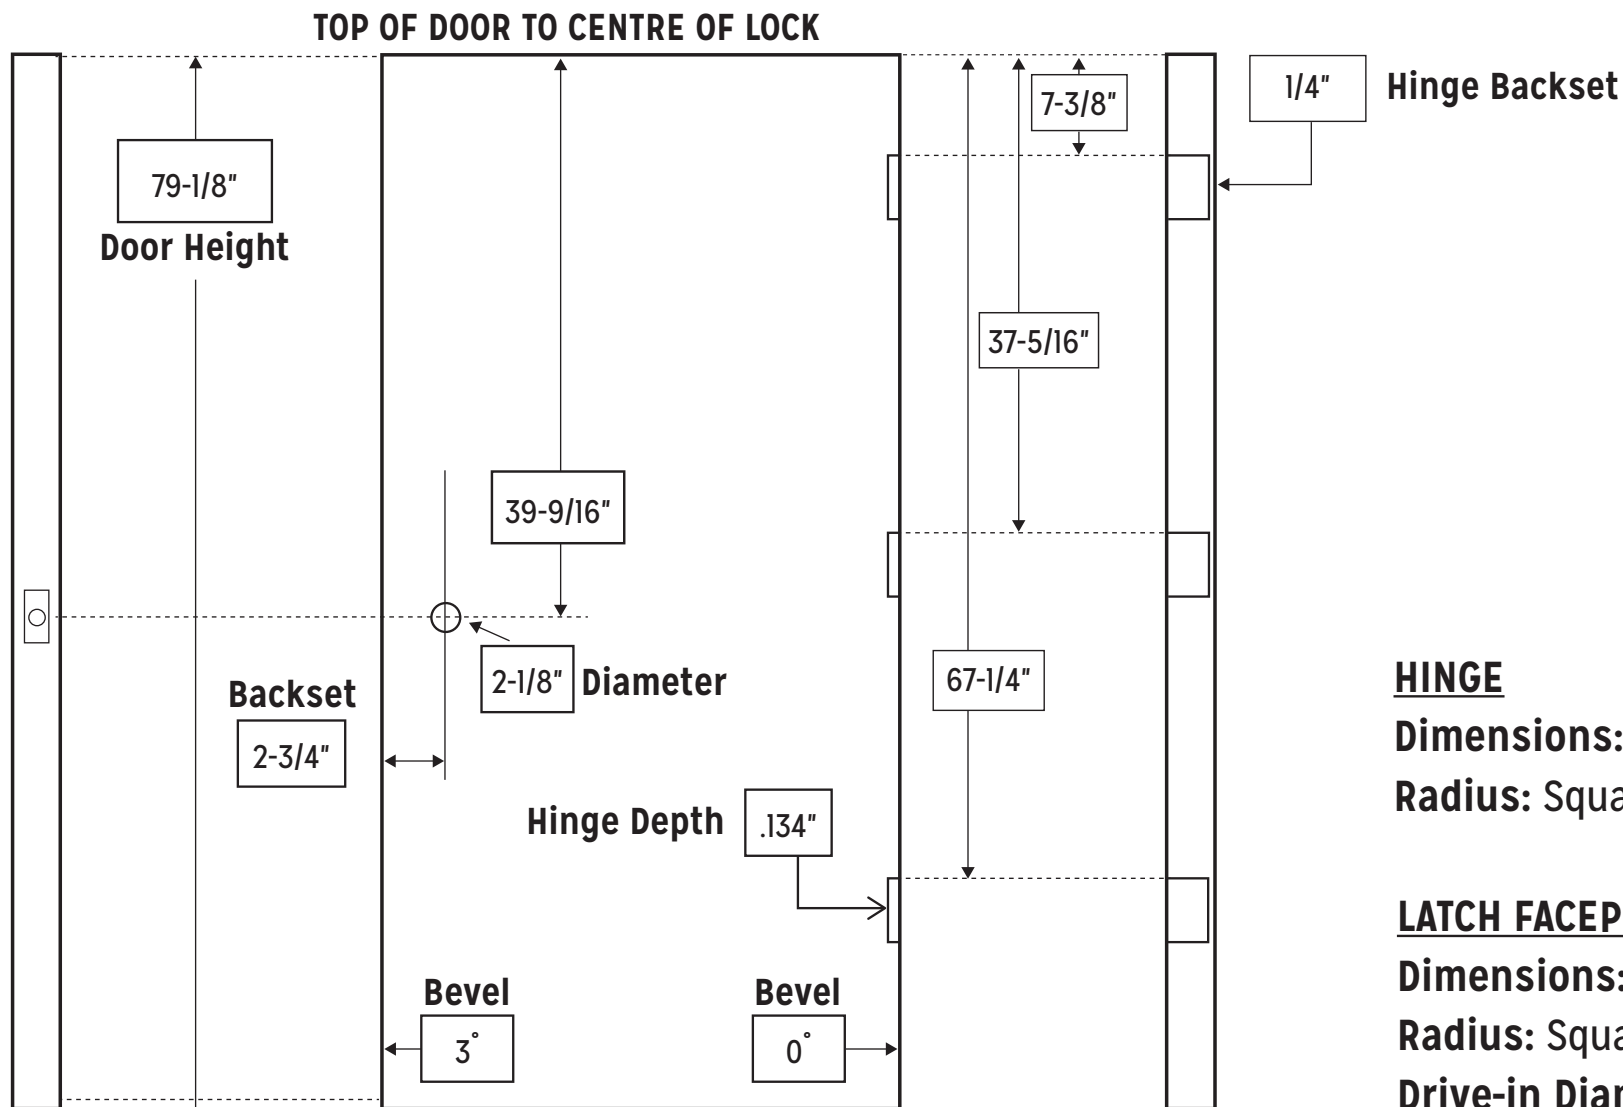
TOP OF DOOR TO CENTRE OF LOCK

79-1/8"
Door Height

39-9/16"

7-3/8"

1/4" Hinge Backset

37-5/16"

67-1/4"

2-1/8" Diameter

Backset
2-3/4"

Hinge Depth .134"

HINGE
Dimensions:
Radius: Squa

LATCH FACEP
Dimensions:
Radius: Squa
Drive-in Dia

Bevel
3°

Bevel
0°